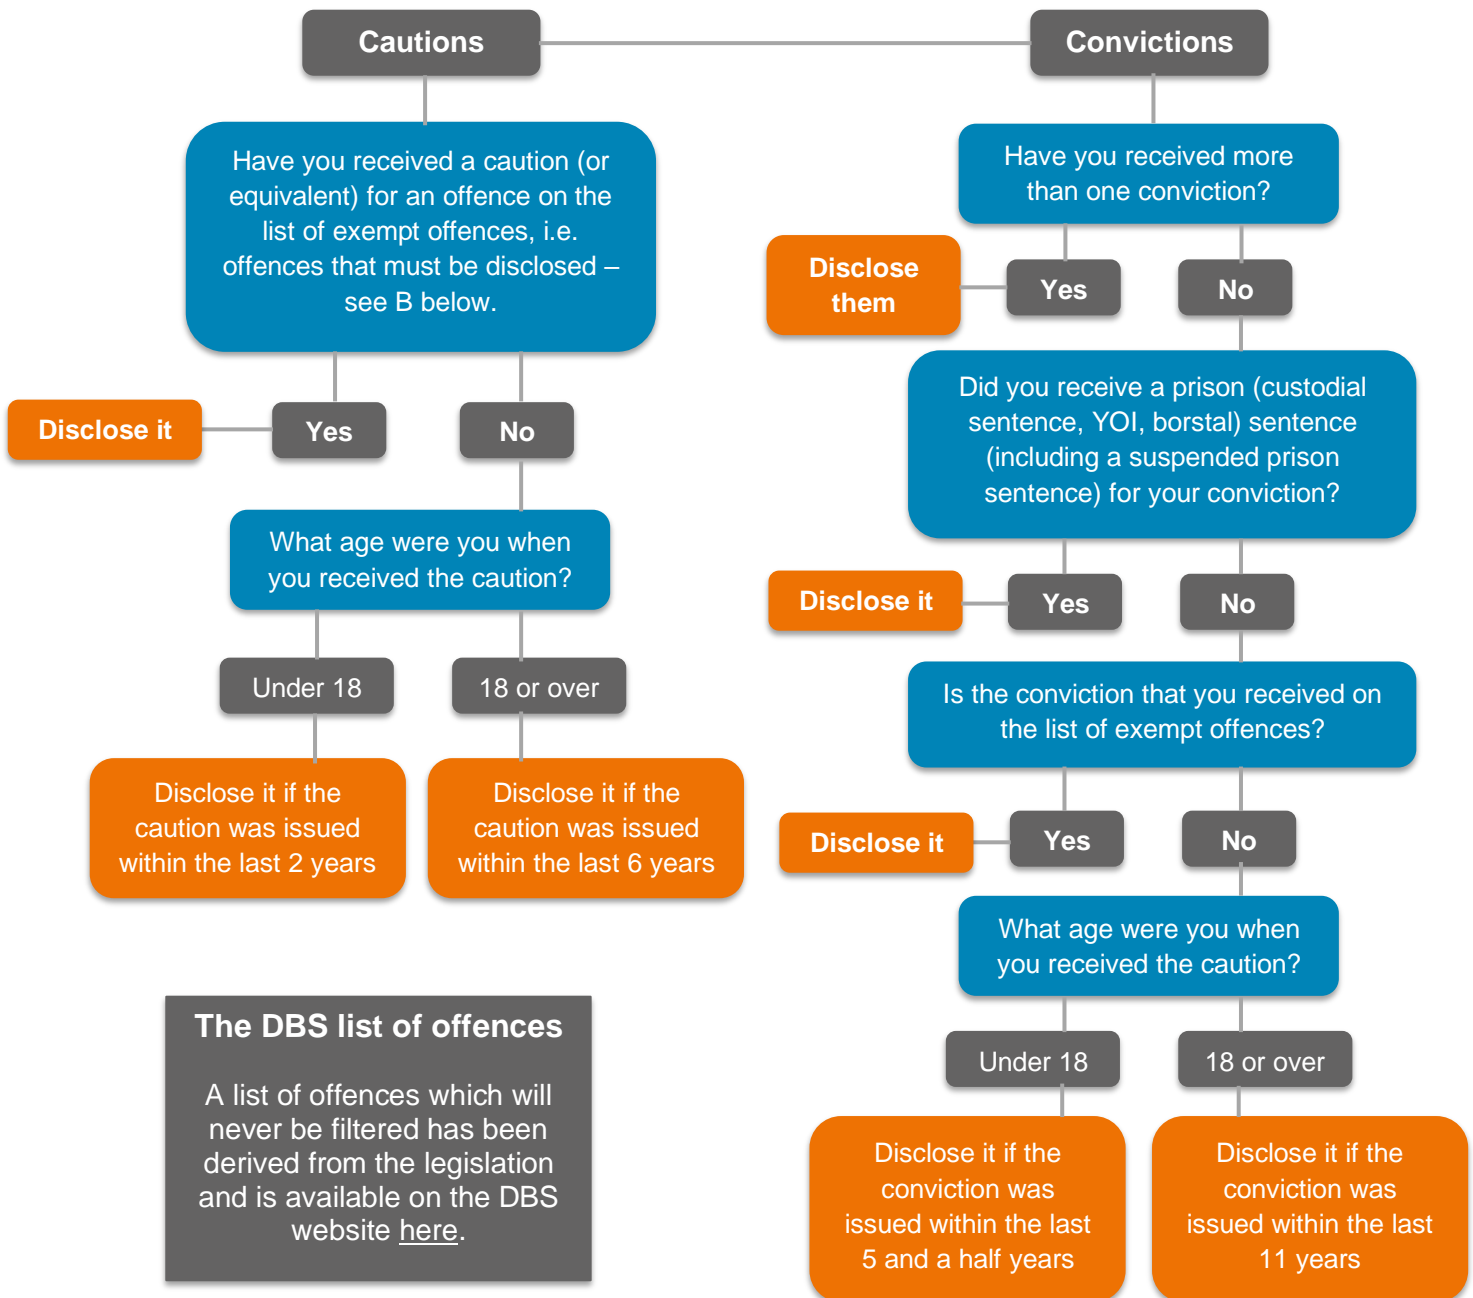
Cautions

Convictions

Have you received a caution (or equivalent) for an offence on the list of exempt offences, i.e. offences that must be disclosed – see B below.

Disclose it

Yes

No

What age were you when you received the caution?

Under 18

18 or over

Disclose it if the caution was issued within the last 2 years

Disclose it if the caution was issued within the last 6 years

The DBS list of offences

A list of offences which will never be filtered has been derived from the legislation and is available on the DBS website here.

Have you received more than one conviction?

Disclose them

Yes

No

Did you receive a prison (custodial sentence, YOI, borstal) sentence (including a suspended prison sentence) for your conviction?

Disclose it

Yes

No

Is the conviction that you received on the list of exempt offences?

Disclose it

Yes

No

What age were you when you received the caution?

Under 18

18 or over

Disclose it if the conviction was issued within the last 5 and a half years

Disclose it if the conviction was issued within the last 11 years